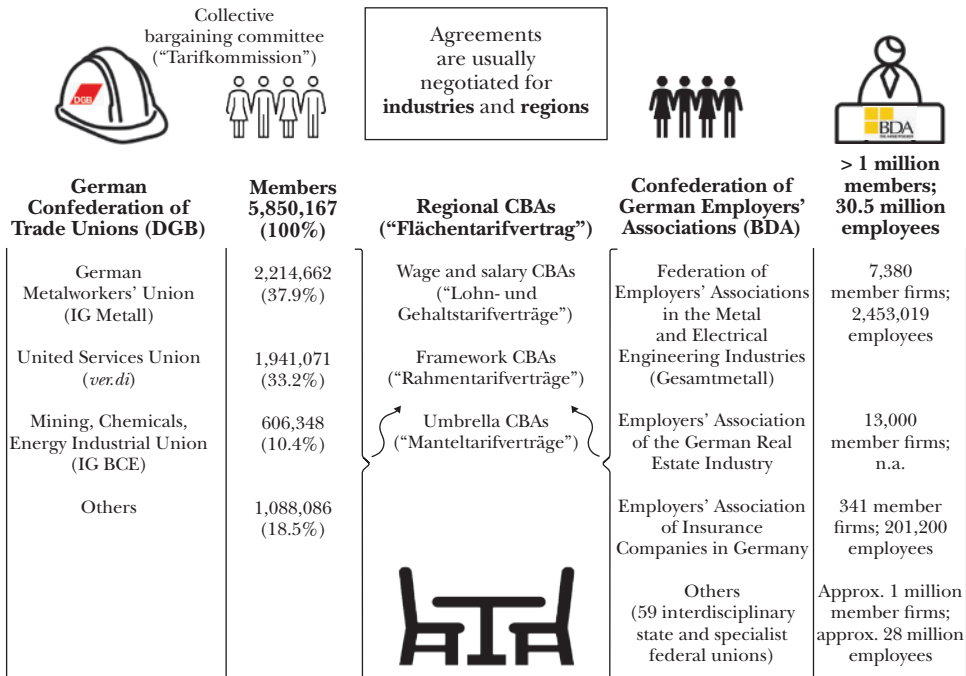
DGB

Collective bargaining committee (“Tarifkommission”)

Agreements are usually negotiated for **industries** and **regions**

BDA

| German Confederation of Trade Unions (DGB) | Members 5,850,167 (100%) | Regional CBAs (“Flächentarifvertrag”) | Confederation of German Employers’ Associations (BDA) | > 1 million members; 30.5 million employees |
|---|---|---|---|---|
| German Metalworkers’ Union (IG Metall) | 2,214,662 (37.9%) | Wage and salary CBAs (“Lohn- und Gehaltstarifverträge”) | Federation of Employers’ Associations in the Metal and Electrical Engineering Industries (Gesamtmetall) | 7,380 member firms; 2,453,019 employees |
| United Services Union (*ver.di*) | 1,941,071 (33.2%) | Framework CBAs (“Rahmentarifverträge”) | | |
| Mining, Chemicals, Energy Industrial Union (IG BCE) | 606,348 (10.4%) | Umbrella CBAs (“Manteltarifverträge”) | Employers’ Association of the German Real Estate Industry | 13,000 member firms; n.a. |
| Others | 1,088,086 (18.5%) | | Employers’ Association of Insurance Companies in Germany | 341 member firms; 201,200 employees |
| | | | Others (59 interdisciplinary state and specialist federal unions) | Approx. 1 million member firms; approx. 28 million employees |